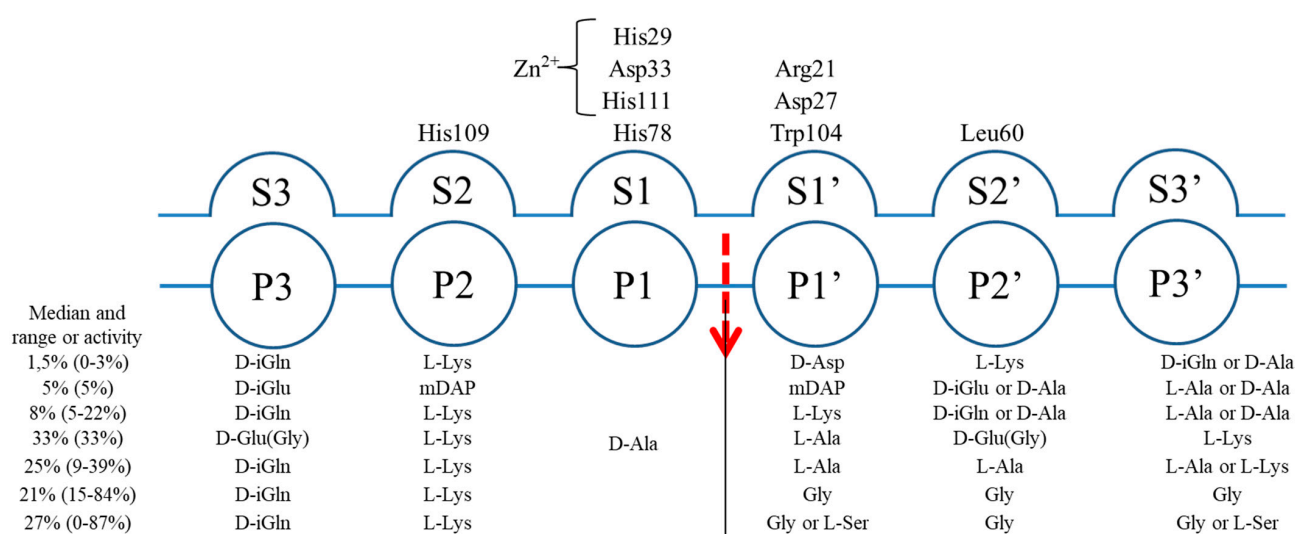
$Zn^{2+}$ His29
Asp33
His111

Arg21
Asp27

His109
His78
Trp104
Leu60

S3 S2 S1 S1' S2' S3'

P3 P2 P1 P1' P2' P3'

| Median and range or activity | P3 | P2 | P1 | P1' | P2' | P3' |
|---|---|---|---|---|---|---|
| 1,5% (0-3%) | D-iGln | L-Lys | | D-Asp | L-Lys | D-iGln or D-Ala |
| 5% (5%) | D-iGlu | mDAP | | mDAP | D-iGlu or D-Ala | L-Ala or D-Ala |
| 8% (5-22%) | D-iGln | L-Lys | | L-Lys | D-iGln or D-Ala | L-Ala or D-Ala |
| 33% (33%) | D-Glu(Gly) | L-Lys | D-Ala | L-Ala | D-Glu(Gly) | L-Lys |
| 25% (9-39%) | D-iGln | L-Lys | | L-Ala | L-Ala | L-Ala or L-Lys |
| 21% (15-84%) | D-iGln | L-Lys | | Gly | Gly | Gly |
| 27% (0-87%) | D-iGln | L-Lys | | Gly or L-Ser | Gly | Gly or L-Ser |